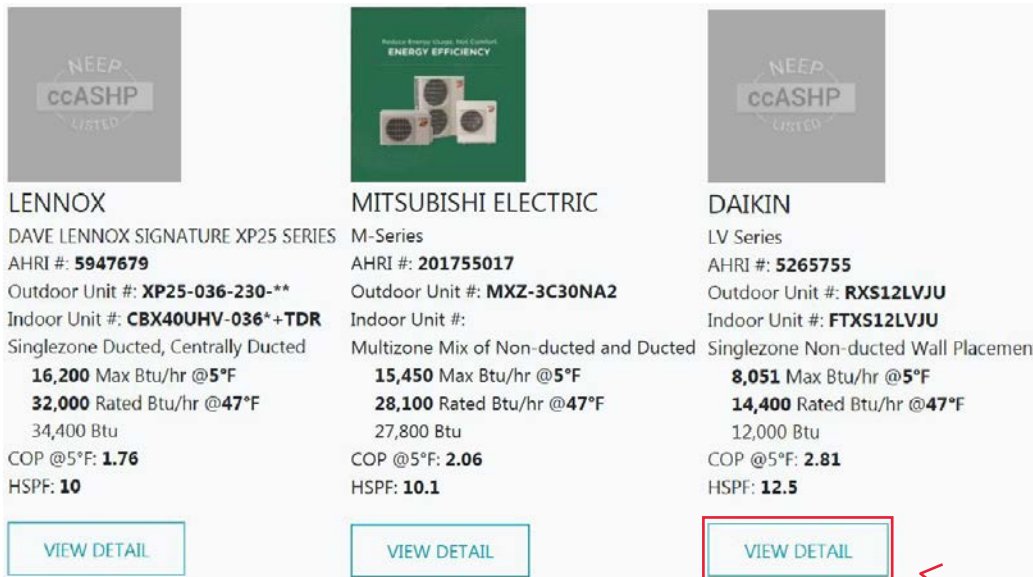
NEEP
ccASHP
LISTED

LENNOX
DAVE LENNOX SIGNATURE XP25 SERIES
AHRI #: **5947679**
Outdoor Unit #: **XP25-036-230-****
Indoor Unit #: **CBX40UHV-036*+TDR**
Singlezone Ducted, Centrally Ducted
**16,200** Max Btu/hr @**5°F**
**32,000** Rated Btu/hr @**47°F**
34,400 Btu
COP @5°F: **1.76**
HSPF: **10**

VIEW DETAIL

Reduce Energy Usage. Not Comfort.
ENERGY EFFICIENCY

MITSUBISHI ELECTRIC
M-Series
AHRI #: **201755017**
Outdoor Unit #: **MXZ-3C30NA2**
Indoor Unit #:
Multizone Mix of Non-ducted and Ducted
**15,450** Max Btu/hr @**5°F**
**28,100** Rated Btu/hr @**47°F**
27,800 Btu
COP @5°F: **2.06**
HSPF: **10.1**

VIEW DETAIL

NEEP
ccASHP
LISTED

DAIKIN
LV Series
AHRI #: **5265755**
Outdoor Unit #: **RXS12LVJU**
Indoor Unit #: **FTXS12LVJU**
Singlezone Non-ducted Wall Placemen
**8,051** Max Btu/hr @**5°F**
**14,400** Rated Btu/hr @**47°F**
12,000 Btu
COP @5°F: **2.81**
HSPF: **12.5**

VIEW DETAIL